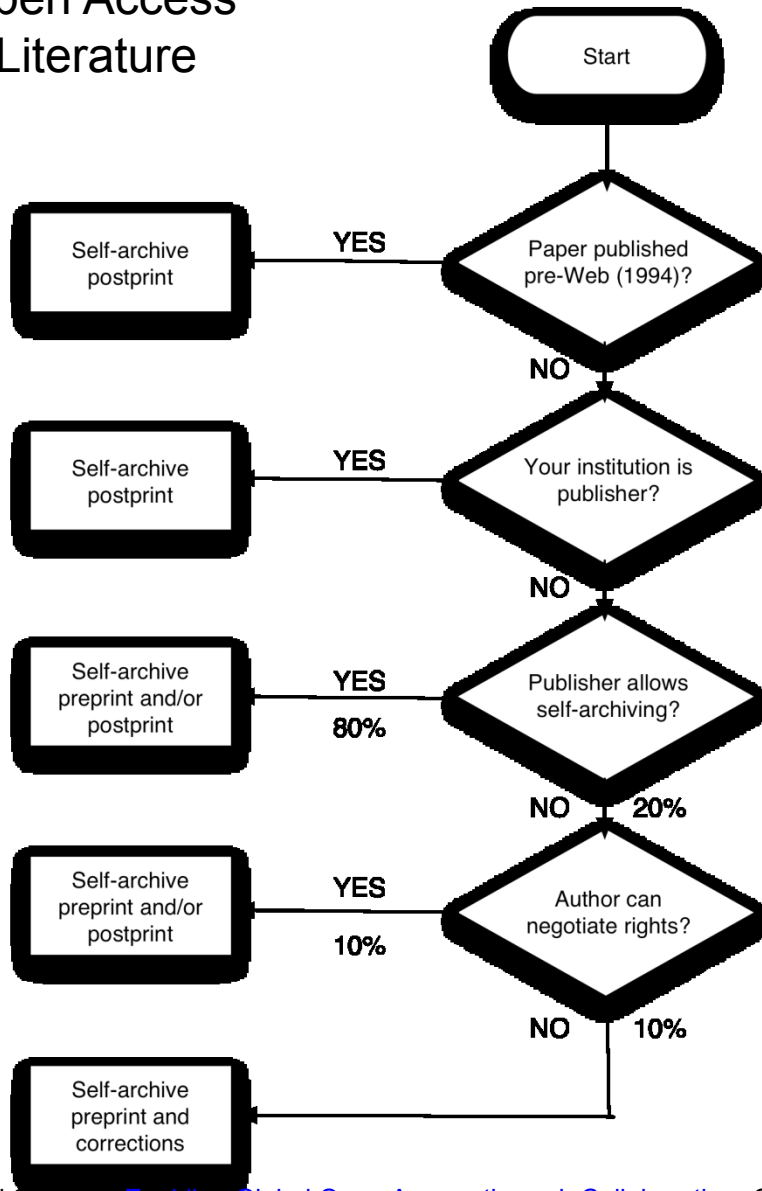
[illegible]pen Access
Literature

Start

Paper published pre-Web (1994)?

YES

Self-archive postprint

NO

Your institution is publisher?

YES

Self-archive postprint

NO

Publisher allows self-archiving?

YES

80%

Self-archive preprint and/or postprint

NO

20%

Author can negotiate rights?

YES

10%

Self-archive preprint and/or postprint

NO

10%

Self-archive preprint and corrections

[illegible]